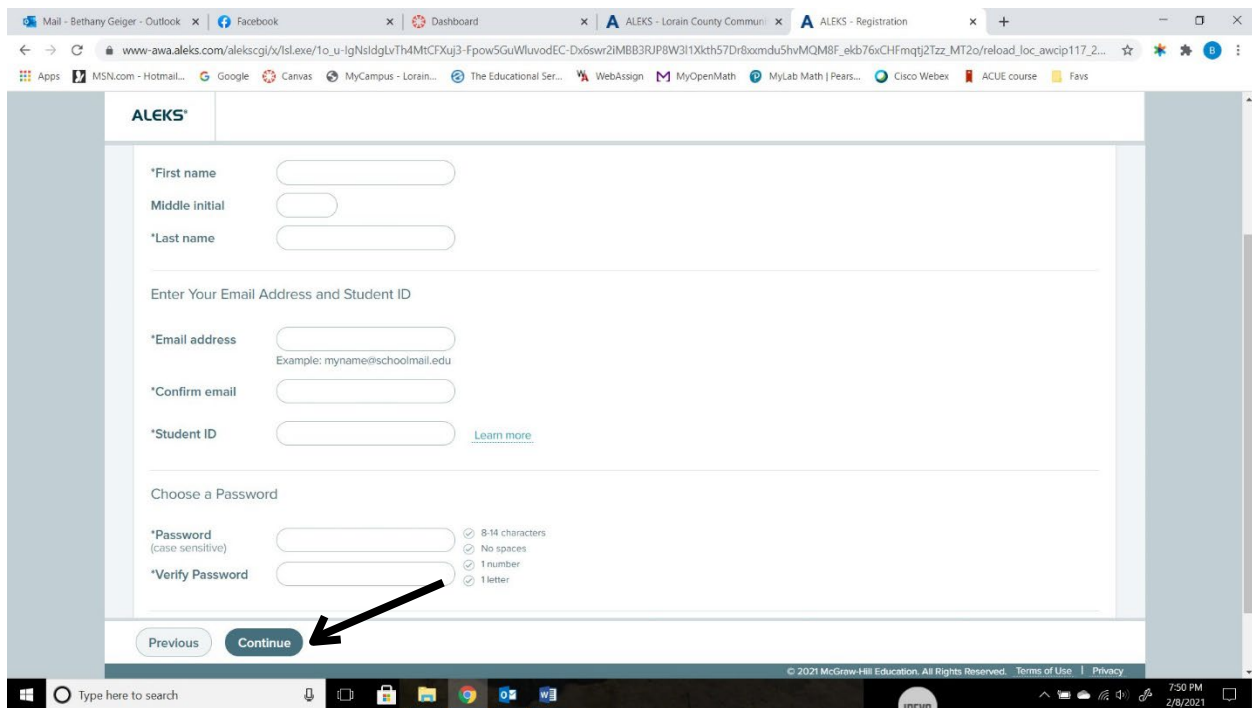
Mail - Bethany Geiger - Outlook × | Facebook × | Dashboard × | ALEKS - Lorain County Communi × | ALEKS - Registration × +

www-awa.aleks.com/alekscgi/x/Isl.exe/1o_u-IgNsldgLvTh4MtCFXuj3-Fpow5GuWluvodEC-Dx6swr2iMBB3RJP8W3l1Xkth57Dr8xmdu5hvMQM8F_ekb76xCHFmqtj2Tzz_MT2o/reload_loc_awcip117_2...

Apps | MSN.com - Hotmail... | Google | Canvas | MyCampus - Lorain... | The Educational Ser... | WebAssign | MyOpenMath | MyLab Math | Pears... | Cisco Webex | ACUE course | Favs

ALEKS

*First name

Middle initial

*Last name

Enter Your Email Address and Student ID

*Email address

Example: myname@schoolmail.edu

*Confirm email

*Student ID

Learn more

Choose a Password

*Password
(case sensitive)

*Verify Password

8-14 characters
No spaces
1 number
1 letter

Previous

Continue

© 2021 McGraw-Hill Education. All Rights Reserved. Terms of Use | Privacy

Type here to search

7:50 PM
2/8/2021